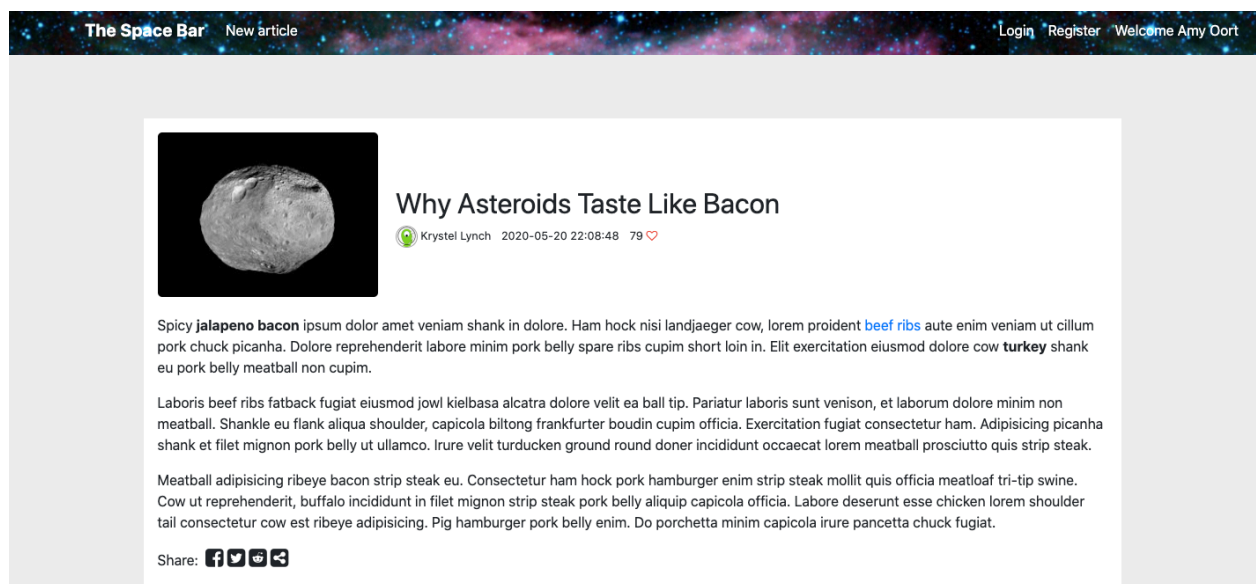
The Space Bar New article Login Register Welcome Amy Oort

Why Asteroids Taste Like Bacon

Krystel Lynch 2020-05-20 22:08:48 79

Spicy **jalapeno bacon** ipsum dolor amet veniam shank in dolore. Ham hock nisi landjaeger cow, lorem proident beef ribs aute enim veniam ut cillum pork chuck picanha. Dolore reprehenderit labore minim pork belly spare ribs cupim short loin in. Elit exercitation eiusmod dolore cow **turkey** shank eu pork belly meatball non cupim.

Laboris beef ribs fatback fugiat eiusmod jowl kielbasa alcatra dolore velit ea ball tip. Pariatur laboris sunt venison, et laborum dolore minim non meatball. Shankle eu flank aliqua shoulder, capicola biltong frankfurter boudin cupim officia. Exercitation fugiat consectetur ham. Adipisicing picanha shank et filet mignon pork belly ut ullamco. Irure velit turducken ground round doner incididunt occaecat lorem meatball prosciutto quis strip steak.

Meatball adipisicing ribeye bacon strip steak eu. Consectetur ham hock pork hamburger enim strip steak mollit quis officia meatloaf tri-tip swine. Cow ut reprehenderit, buffalo incididunt in filet mignon strip steak pork belly aliquip capicola officia. Labore deserunt esse chicken lorem shoulder tail consectetur cow est ribeye adipisicing. Pig hamburger pork belly enim. Do porchetta minim capicola irure pancetta chuck fugiat.

Share: